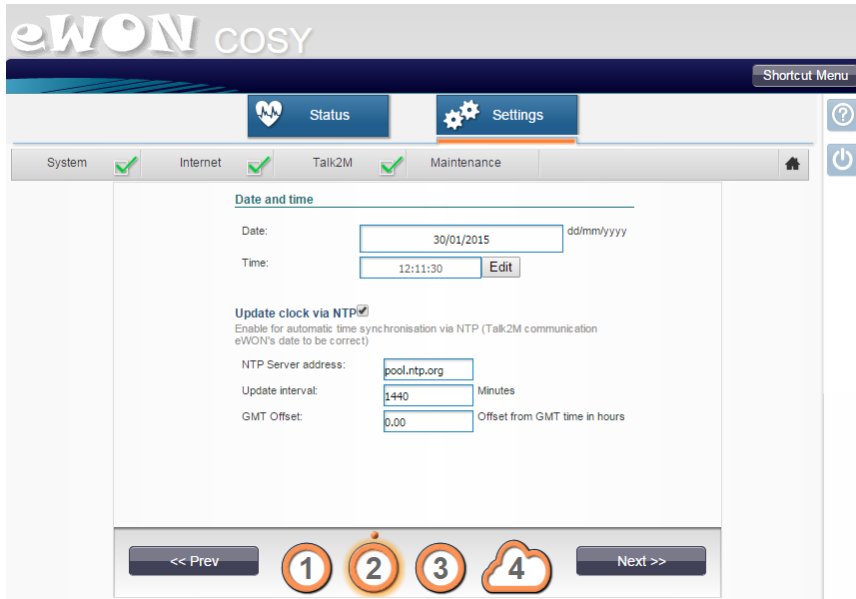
eWON COSY

Shortcut Menu

Status

Settings

System

Internet

Talk2M

Maintenance

Date and time

Date: 30/01/2015 dd/mm/yyyy

Time: 12:11:30 Edit

Update clock via NTP

Enable for automatic time synchronisation via NTP (Talk2M communication eWON's date to be correct)

NTP Server address: pool.ntp.org

Update interval: 1440 Minutes

GMT Offset: 0.00 Offset from GMT time in hours

<< Prev

1

2

3

4

Next >>